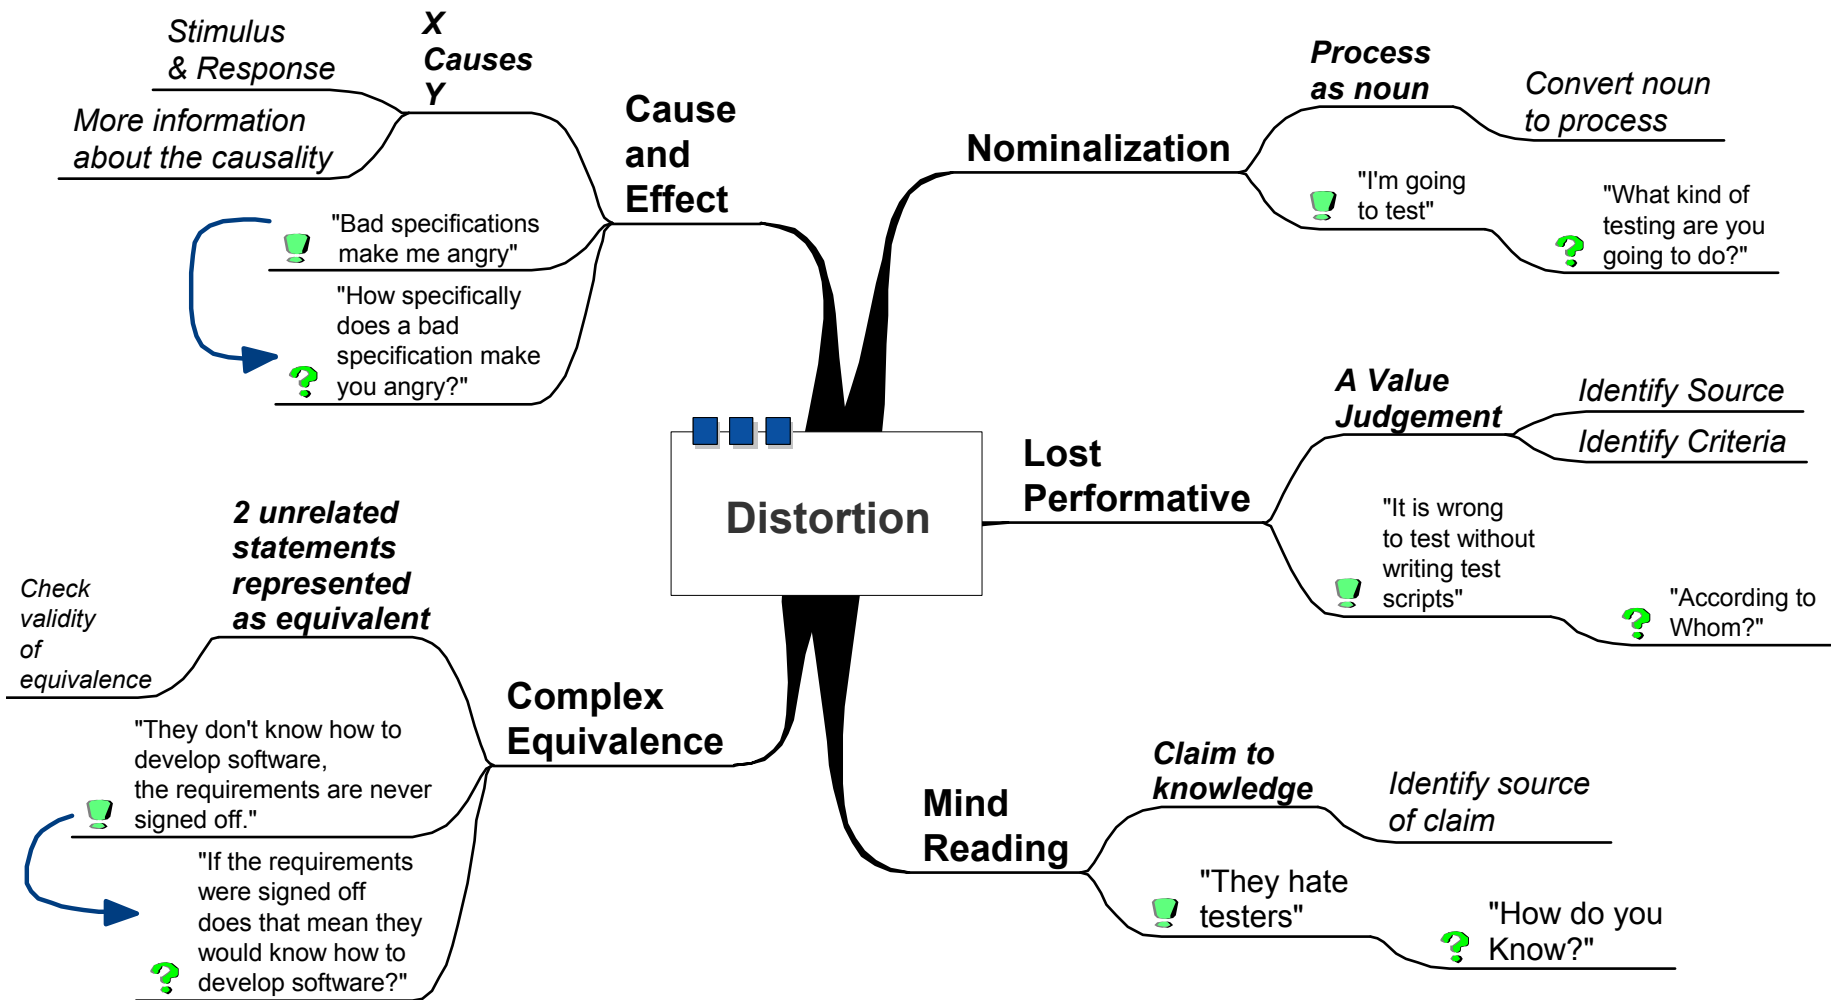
Distortion

Cause and Effect

X Causes Y

Stimulus & Response

More information about the causality

"Bad specifications make me angry"

"How specifically does a bad specification make you angry?"

Nominalization

Process as noun

Convert noun to process

"I'm going to test"

"What kind of testing are you going to do?"

Lost Performative

A Value Judgement

Identify Source

Identify Criteria

"It is wrong to test without writing test scripts"

"According to Whom?"

Complex Equivalence

2 unrelated statements represented as equivalent

Check validity of equivalence

"They don't know how to develop software, the requirements are never signed off."

"If the requirements were signed off does that mean they would know how to develop software?"

Mind Reading

Claim to knowledge

Identify source of claim

"They hate testers"

"How do you Know?"